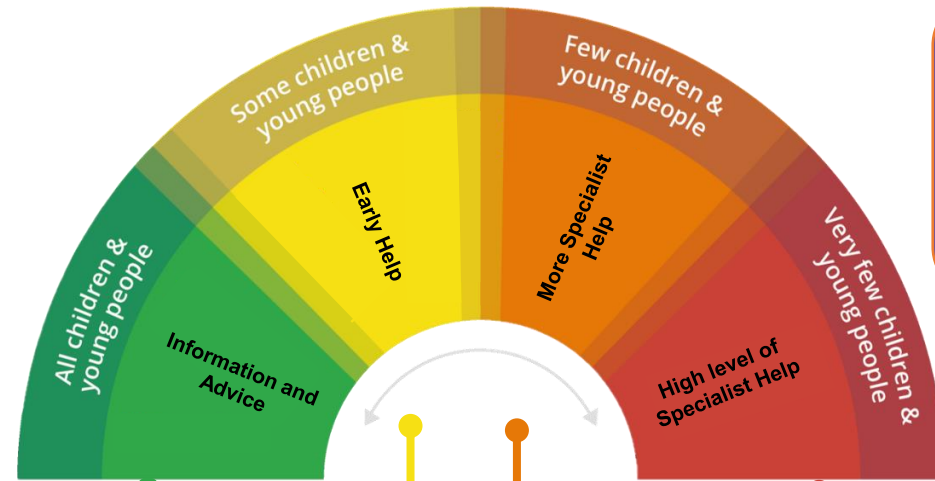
All children & young people

Information and Advice

Some children & young people

Early Help

Few children & young people

More Specialist Help

Very few children & young people

High level of Specialist Help